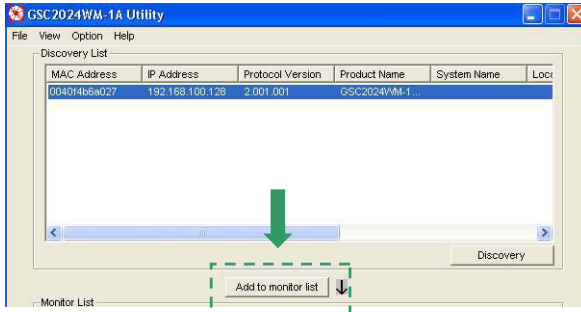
GSC2024WM-1A Utility

File View Option Help

Discovery List

| MAC Address | IP Address | Protocol Version | Product Name | System Name | Loca |
|---|---|---|---|---|---|
| 0040f4b6a027 | 192.168.100.128 | 2.001.001 | GSC2024WM-1... | | |

Discovery

Add to monitor list

Monitor List